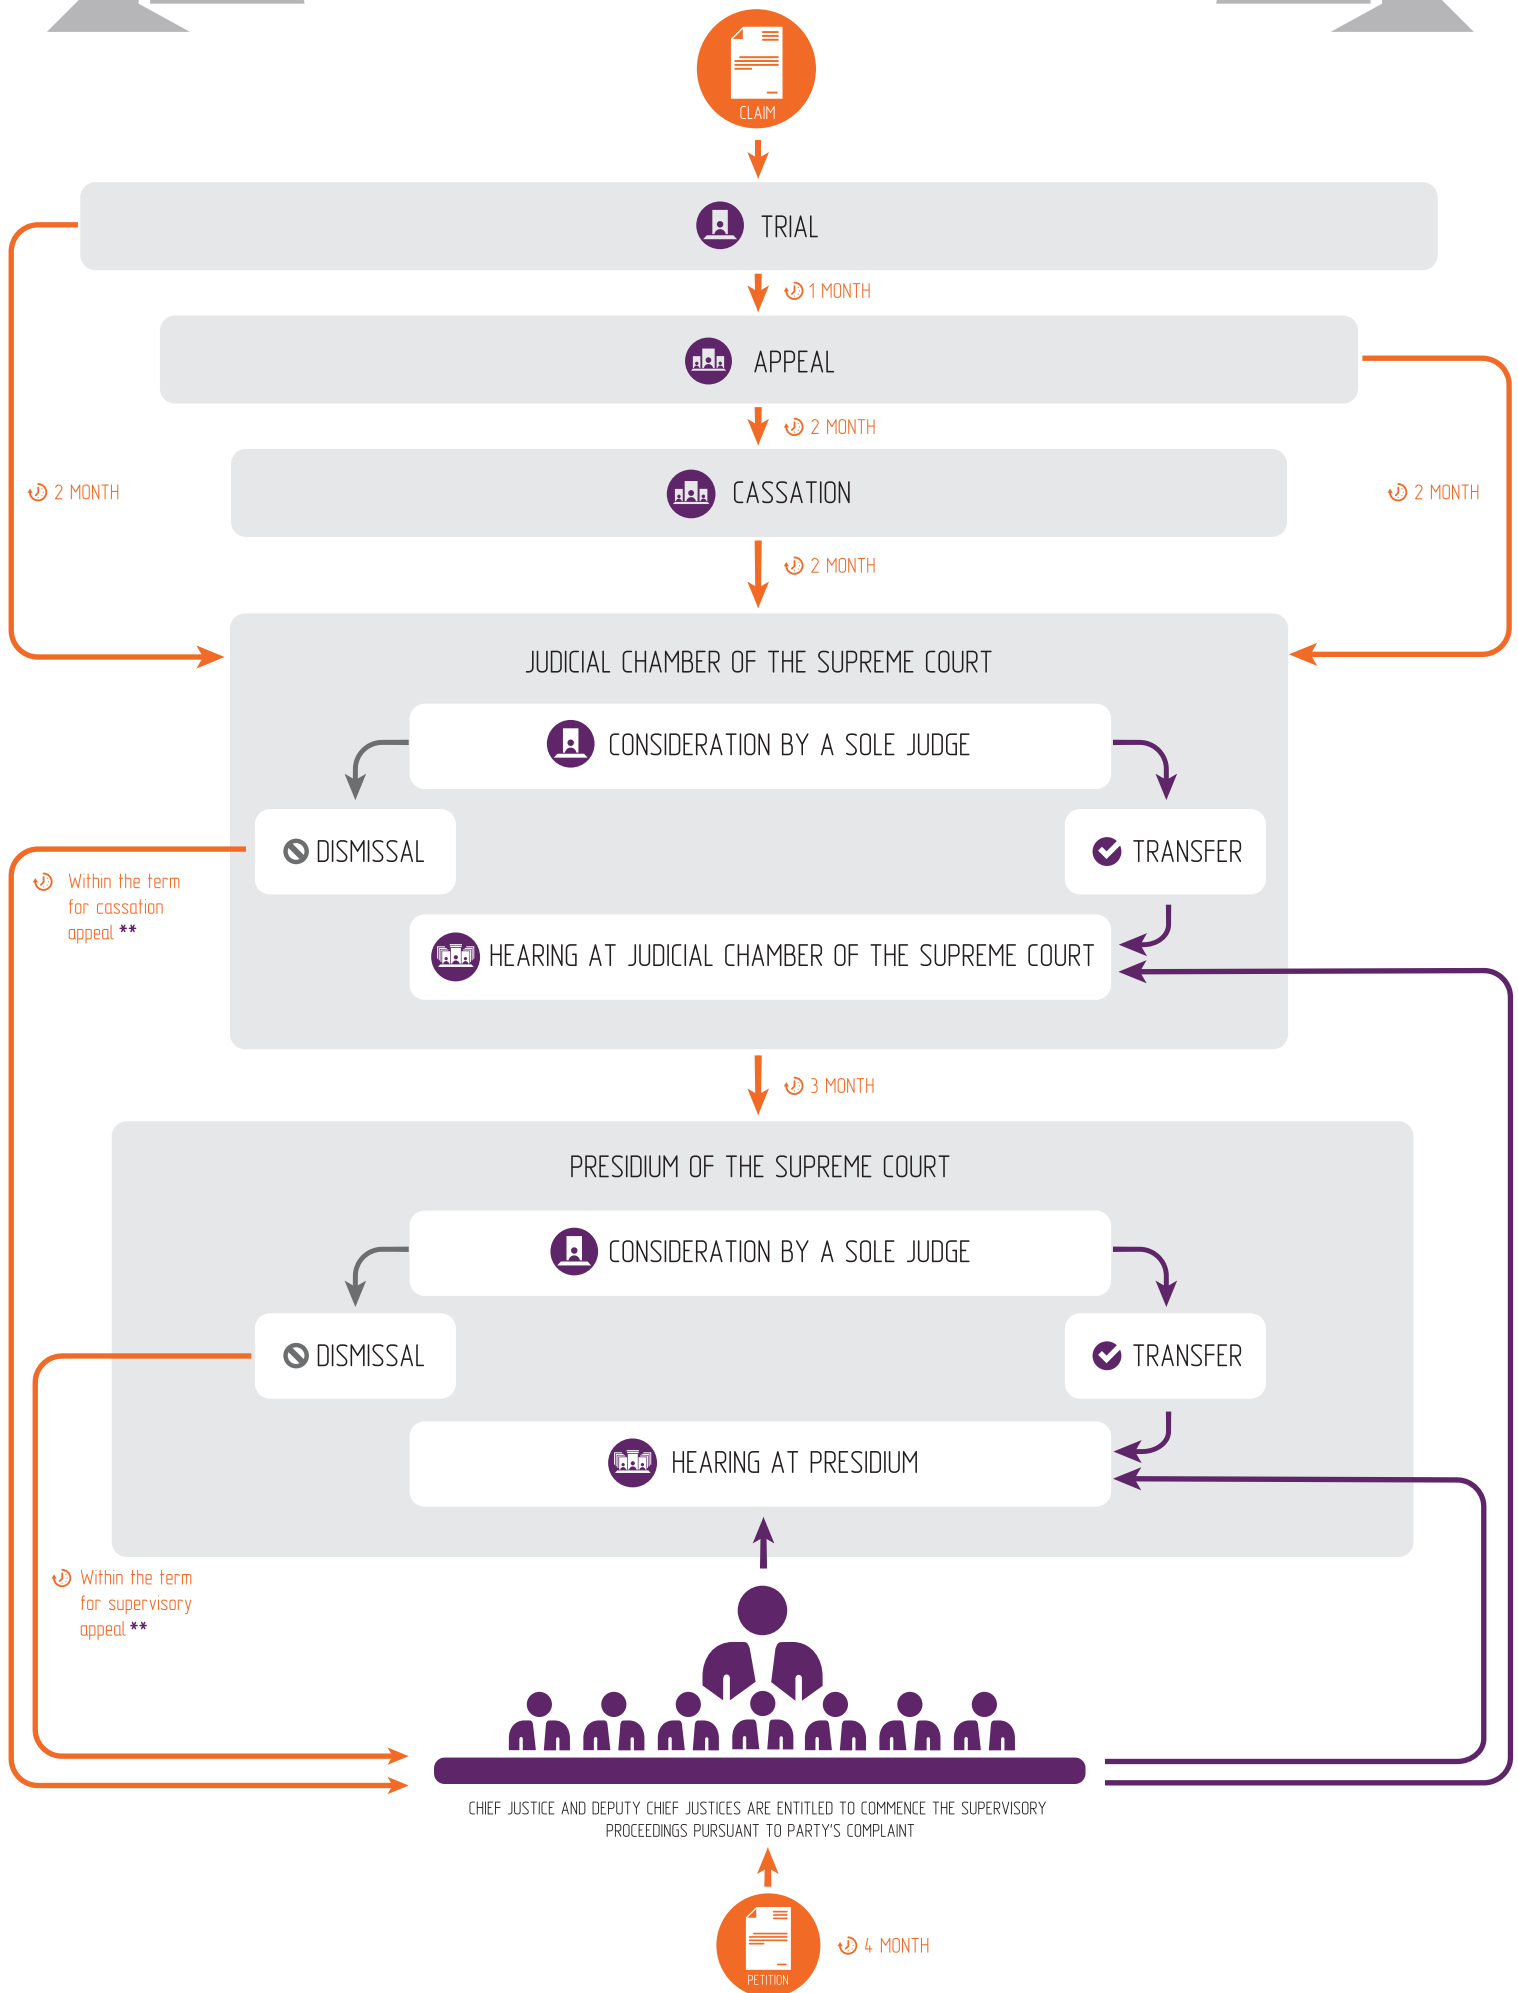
CLAIM

TRIAL

1 MONTH

APPEAL

2 MONTH

CASSATION

2 MONTH

2 MONTH

2 MONTH

JUDICIAL CHAMBER OF THE SUPREME COURT

CONSIDERATION BY A SOLE JUDGE

DISMISSAL

TRANSFER

Within the term for cassation appeal **

HEARING AT JUDICIAL CHAMBER OF THE SUPREME COURT

3 MONTH

PRESIDIUM OF THE SUPREME COURT

CONSIDERATION BY A SOLE JUDGE

DISMISSAL

TRANSFER

HEARING AT PRESIDIUM

Within the term for supervisory appeal **

CHIEF JUSTICE AND DEPUTY CHIEF JUSTICES ARE ENTITLED TO COMMENCE THE SUPERVISORY PROCEEDINGS PURSUANT TO PARTY'S COMPLAINT

PETITION

4 MONTH